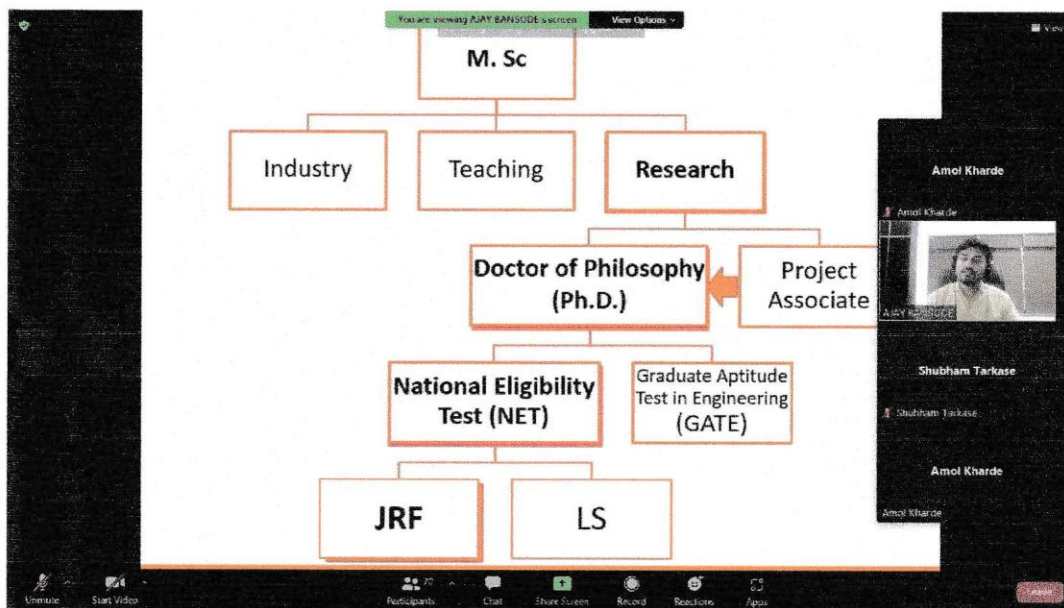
You are viewing AJAY BANSODE's screen View Options

View

M. Sc

Industry

Teaching

Research

Doctor of Philosophy (Ph.D.)

Project Associate

National Eligibility Test (NET)

Graduate Aptitude Test in Engineering (GATE)

JRF

LS

Amol Kharde

Amol Kharde

AJAY BANSODE

Shubham Tarkase

Shubham Tarkase

Amol Kharde

Amol Kharde

Unmute

Start Video

Participants

Chat

Share Screen

Record

Reactions

Apps

Leave